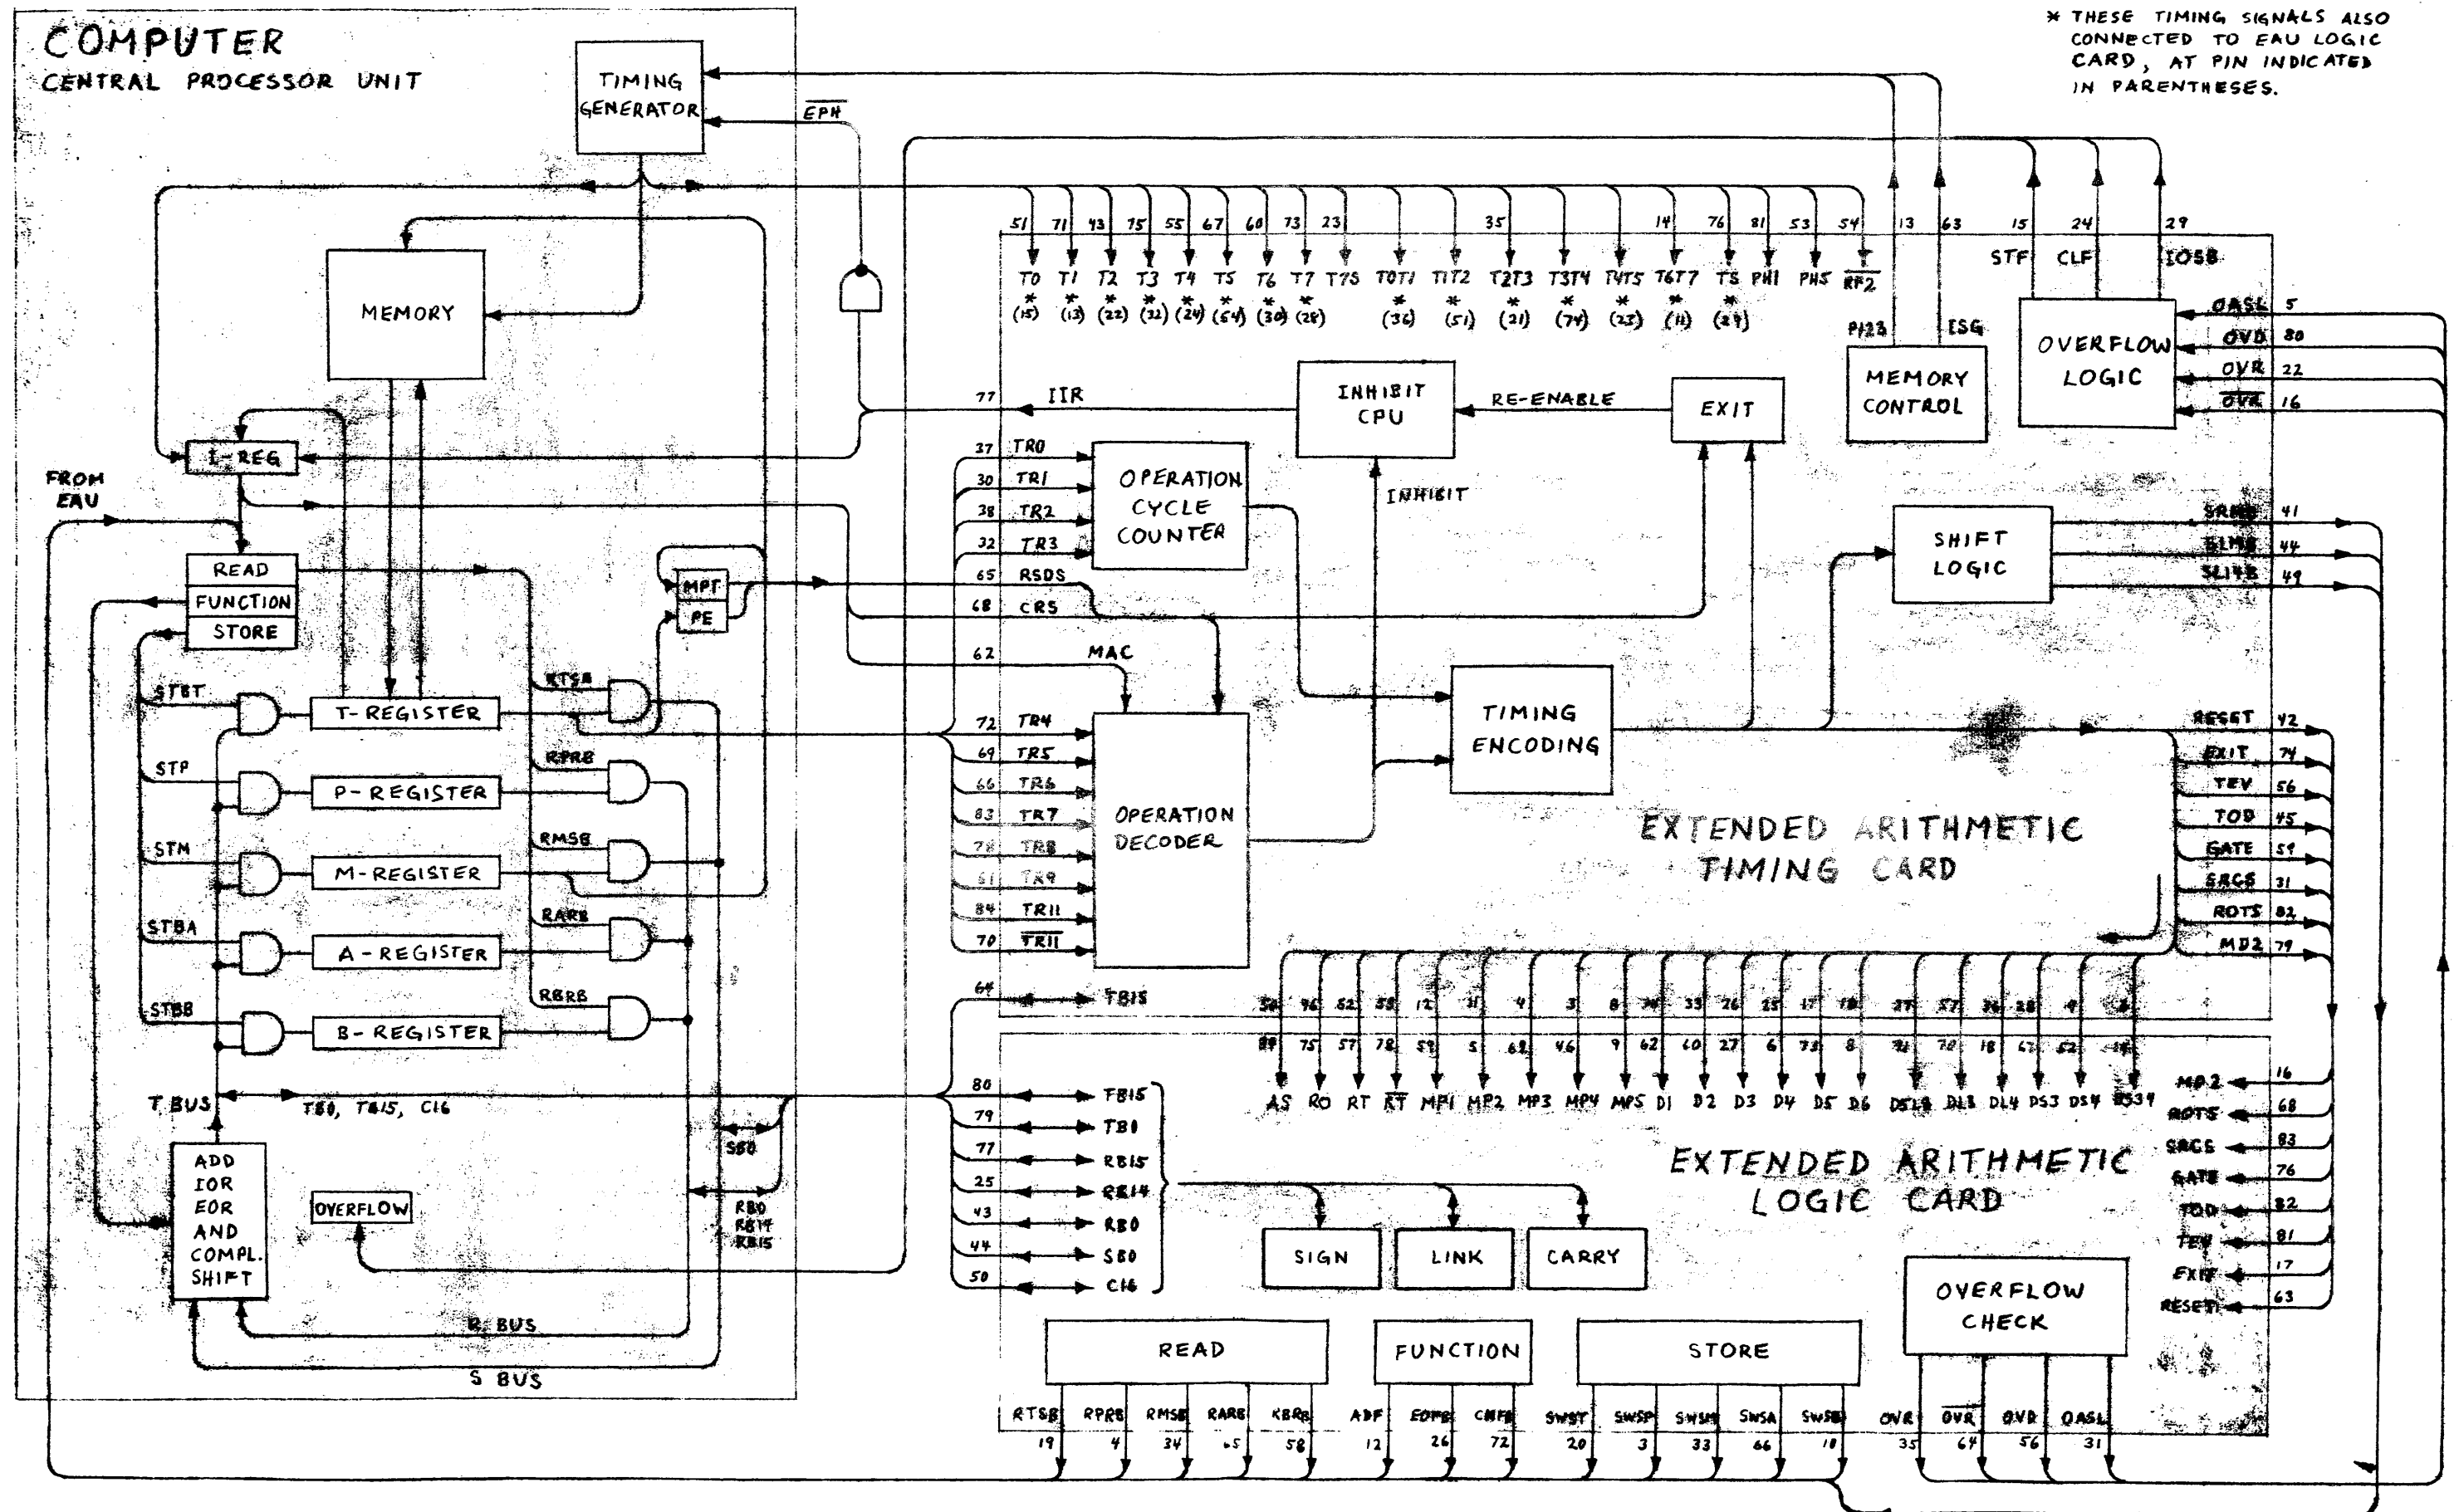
COMPUTER
CENTRAL PROCESSOR UNIT

* THESE TIMING SIGNALS ALSO CONNECTED TO EAU LOGIC CARD, AT PIN INDICATED IN PARENTHESES.

TIMING GENERATOR

$\overline{EPH}$

MEMORY

I-REG

FROM EAU

READ
FUNCTION
STORE

STBT
STP
STM
STBA
STBB

T-REGISTER
P-REGISTER
M-REGISTER
A-REGISTER
B-REGISTER

RTSB
RPRB
RMSB
RARB
RBRB

MPT
PE

T BUS
TB0, TB15, C16

SB0

RB0
RB14
RB15

ADD
IOR
EOR
AND
COMPL.
SHIFT

OVERFLOW

R BUS
S BUS

51 71 43 75 55 67 60 73 23 35 14 76 81 53 54 13 63 15 24 29

T0 T1 T2 T3 T4 T5 T6 T7 T7S T0T1 T1T2 T2T3 T3T4 T4T5 T6T7 T5 PH1 PH5 $\overline{PF2}$

(15) (13) (22) (32) (24) (54) (30) (28) (36) (51) (21) (74) (23) (11) (29)

STF CLF IOSB

P123 ISG

MEMORY CONTROL

OVERFLOW LOGIC

OASL 5
$\overline{OVD}$ 80
OVR 22
$\overline{OVR}$ 16

77 IIR

INHIBIT CPU

RE-ENABLE

EXIT

INHIBIT

37 TR0
30 TR1
38 TR2
32 TR3
65 RSDS
68 CRS

OPERATION CYCLE COUNTER

62 MAC

72 TR4
69 TR5
66 TR6
83 TR7
78 TR8
61 TR9
84 TR11
70 $\overline{TR11}$

OPERATION DECODER

TIMING ENCODING

SHIFT LOGIC

SRMS 41
SLMS 44
SLIVS 49

RESET 42
EXIT 74
TEV 56
TOD 45
GATE 59
SRCS 31
ROTS 82
MD2 79

EXTENDED ARITHMETIC TIMING CARD

64 TB15

58 46 52 53 12 11 4 3 8 34 33 26 25 17 19 37 57 36 28 9 6
39 75 57 78 59 5 62 46 9 62 60 27 6 73 8 71 70 18 67 52 48

AS RO RT $\overline{RT}$ MP1 MP2 MP3 MP4 MPS D1 D2 D3 D4 D5 D6 DSL8 DL3 DL4 DS3 DS4 DS39

80 TB15
79 TB1
77 RB15
25 RB14
43 RB0
44 SB0
50 C16

SIGN LINK CARRY

EXTENDED ARITHMETIC LOGIC CARD

MD2 16
ROTS 68
SRCS 83
GATE 76
TOD 82
TEV 81
EXIT 17
RESET 63

OVERFLOW CHECK

READ FUNCTION STORE

RTSB 19
RPRB 4
RMSB 34
RARB 45
RBRB 58
ADF 12
EOFB 26
CMFB 72
SWST 20
SWSP 3
SWSM 33
SWSA 66
SWSB 18
OVR 35
$\overline{OVR}$ 64
OVD 56
OASL 31